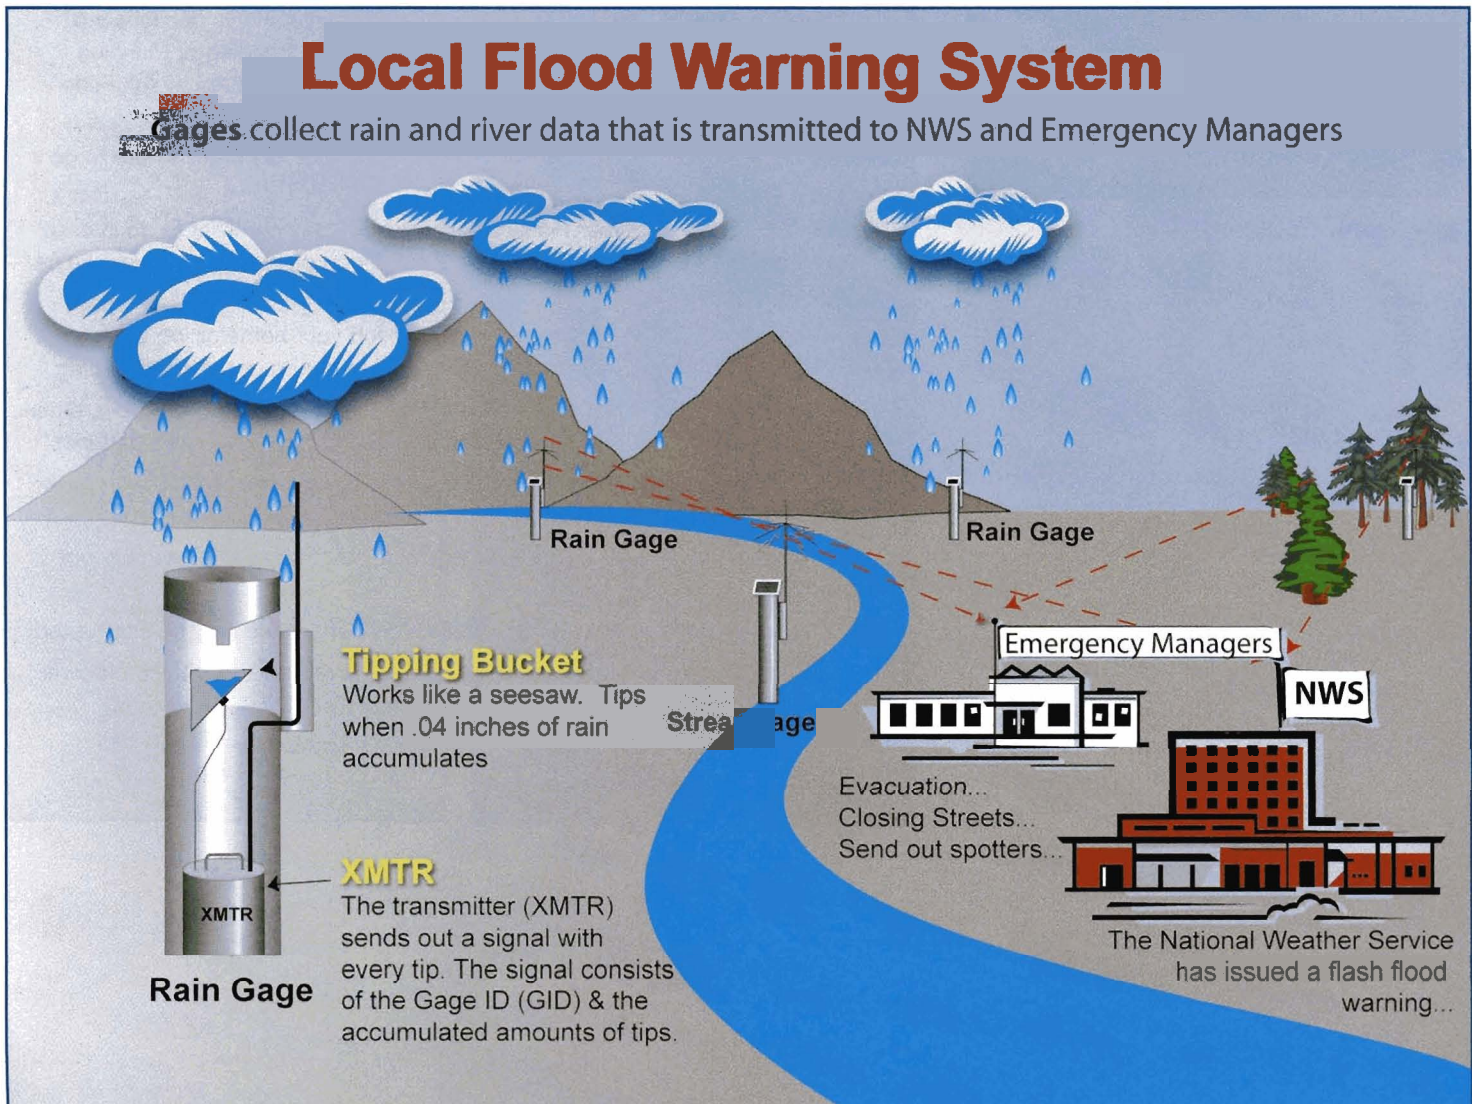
Local Flood Warning System

Gages collect rain and river data that is transmitted to NWS and Emergency Managers

Rain Gage

Rain Gage

Tipping Bucket
Works like a seesaw. Tips when .04 inches of rain accumulates

Strea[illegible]age

Emergency Managers

NWS

Evacuation...
Closing Streets...
Send out spotters...

XMTR

XMTR
The transmitter (XMTR) sends out a signal with every tip. The signal consists of the Gage ID (GID) & the accumulated amounts of tips.

Rain Gage

The National Weather Service has issued a flash flood warning...